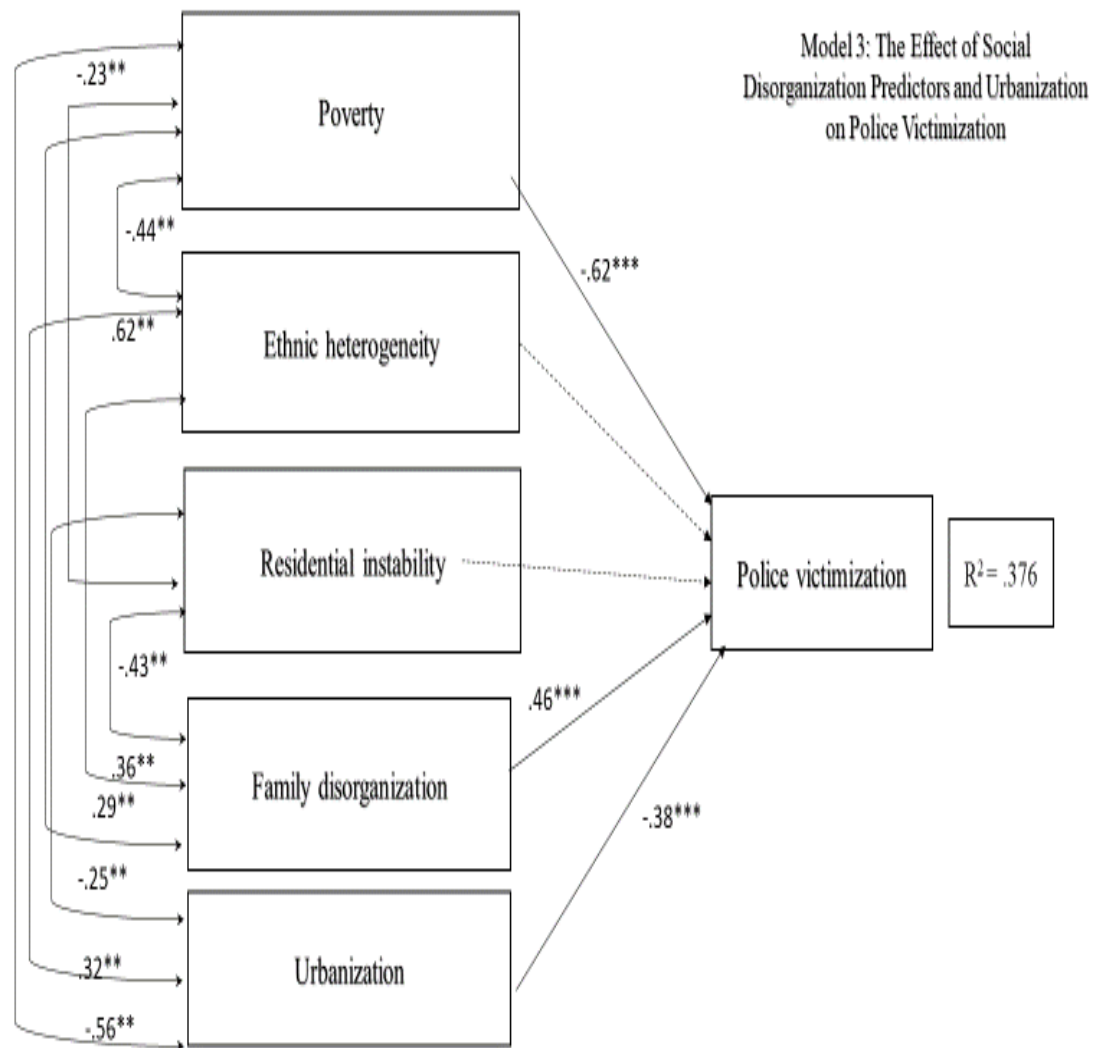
Model 3: The Effect of Social Disorganization Predictors and Urbanization on Police Victimization

-.23**

Poverty

-.44**

-.62***

.62**

Ethnic heterogeneity

Residential instability

Police victimization

$R^2 = .376$

-.43**

.46***

.36**

Family disorganization

.29**

-.38***

-.25**

.32**

Urbanization

-.56**